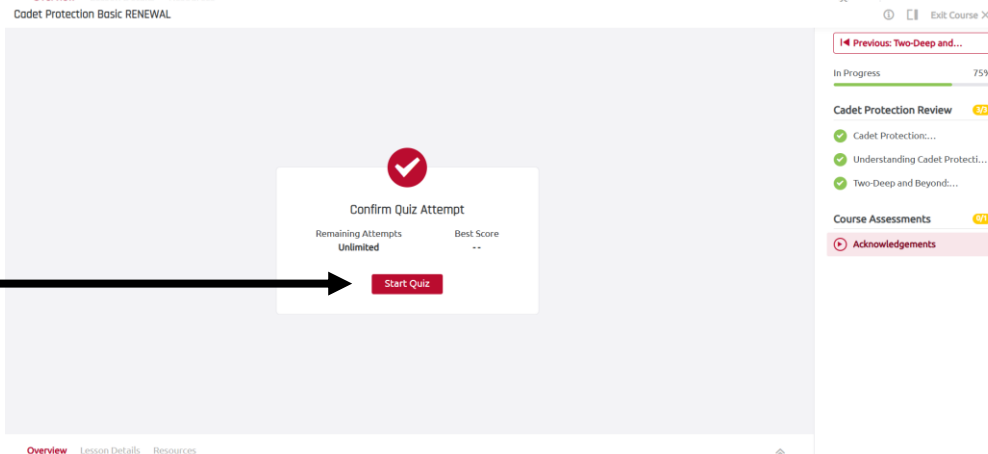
Cadet Protection Basic RENEWAL

Exit Course

Previous: Two-Deep and...

In Progress 75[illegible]

Cadet Protection Review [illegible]

Cadet Protection:...

Understanding Cadet Protecti...

Two-Deep and Beyond:...

Course Assessments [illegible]

Acknowledgements

Confirm Quiz Attempt

Remaining Attempts
Unlimited

Best Score
--

Start Quiz

Overview Lesson Details Resources